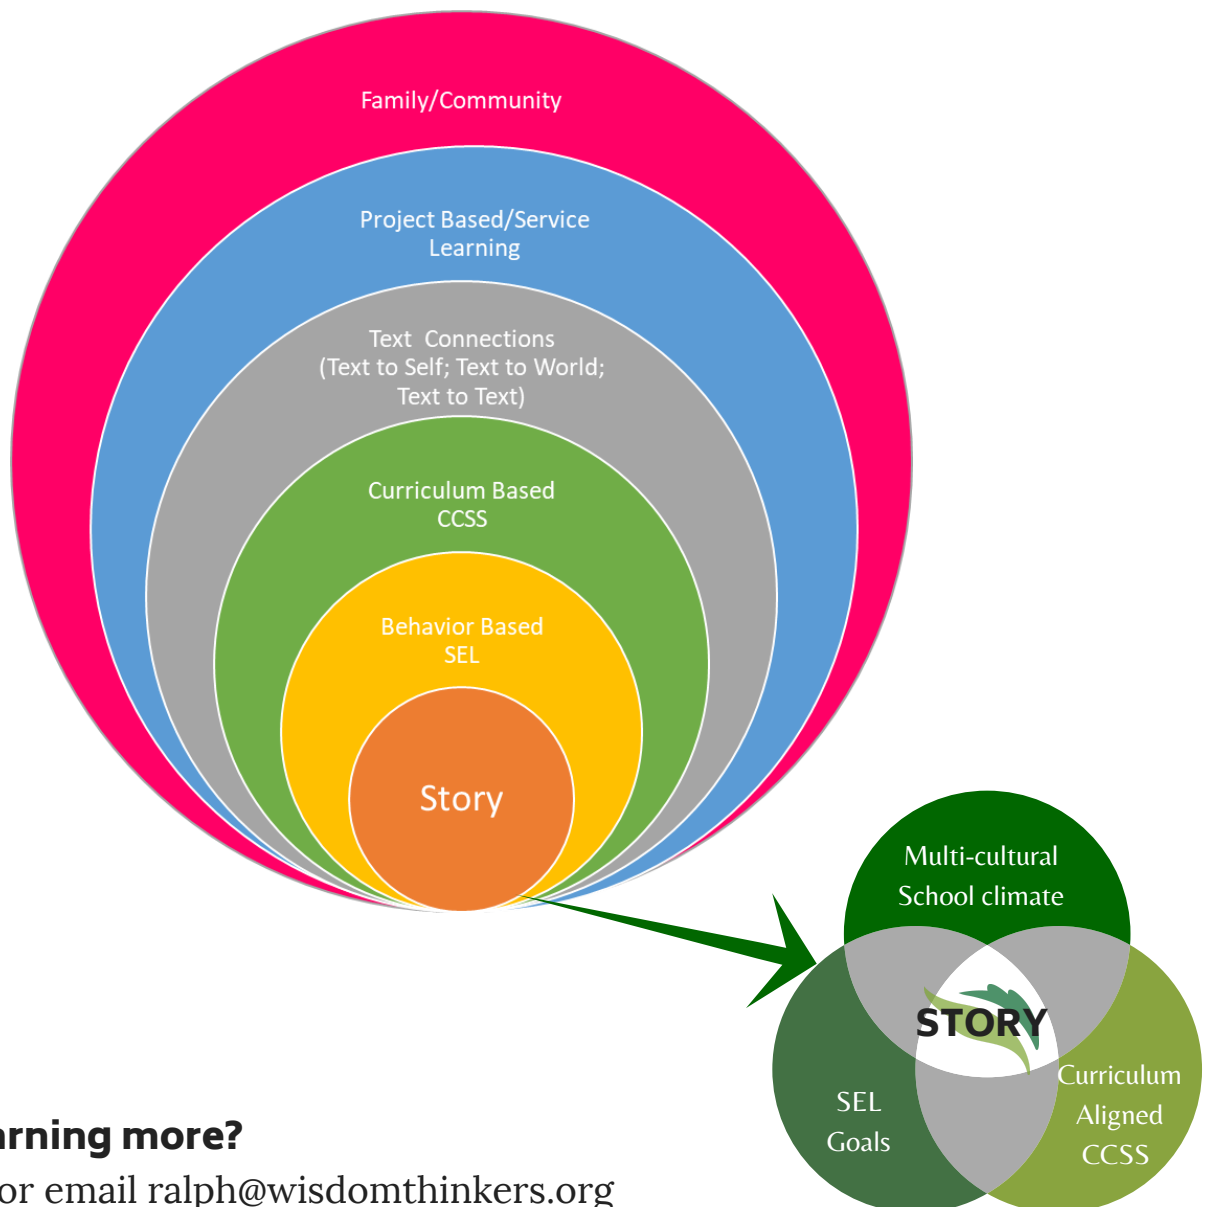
Family/Community

Project Based/Service Learning

Text Connections (Text to Self; Text to World; Text to Text)

Curriculum Based CCSS

Behavior Based SEL

Story

Multi-cultural School climate

STORY

SEL Goals

Curriculum Aligned CCSS

arning more?

or email ralph@wisdomthinkers.org